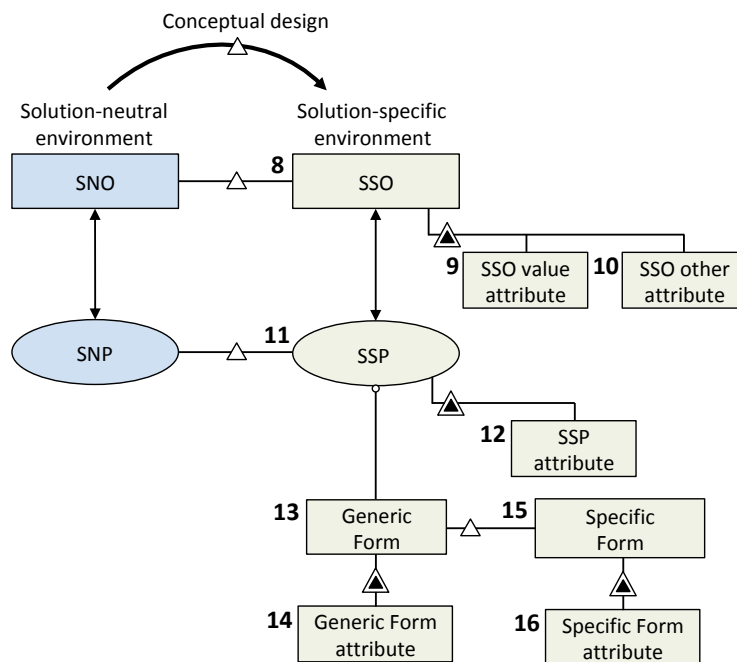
Conceptual design

Solution-neutral environment

Solution-specific environment

SNO

8

SSO

9

SSO value attribute

10

SSO other attribute

SNP

11

SSP

12

SSP attribute

13

Generic Form

15

Specific Form

14

Generic Form attribute

16

Specific Form attribute